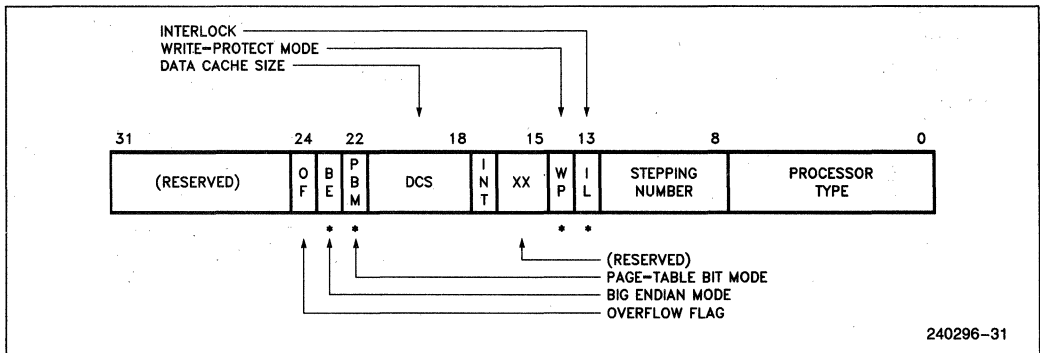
INTERLOCK
WRITE-PROTECT MODE
DATA CACHE SIZE

31 24 22 18 15 13 8 0

| (RESERVED) | O F | B E | P B M | DCS | I N T | XX | W P | I L | STEPPING NUMBER | PROCESSOR TYPE |
|---|---|---|---|---|---|---|---|---|---|---|

* * * *

(RESERVED)
PAGE-TABLE BIT MODE
BIG ENDIAN MODE
OVERFLOW FLAG

240296-31